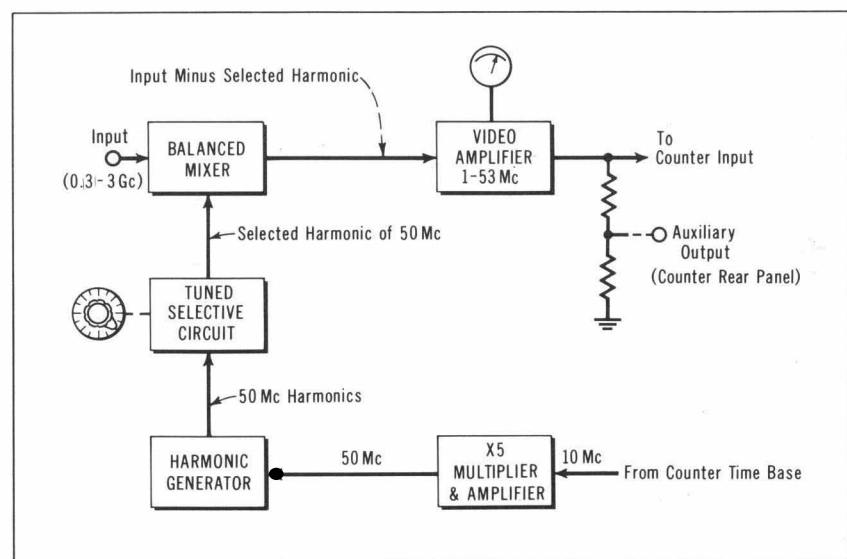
Input Minus Selected Harmonic

Input
(0.3 - 3 Gc)

BALANCED MIXER

VIDEO AMPLIFIER 1-53 Mc

To Counter Input

Auxiliary Output
(Counter Rear Panel)

Selected Harmonic of 50 Mc

TUNED SELECTIVE CIRCUIT

50 Mc Harmonics

HARMONIC GENERATOR

50 Mc

X5 MULTIPLIER & AMPLIFIER

10 Mc

From Counter Time Base